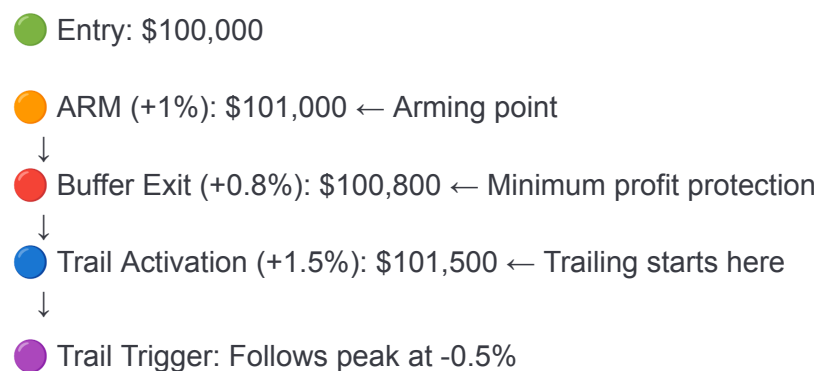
🟢 Entry: \$100,000

🟠 ARM (+1%): \$101,000 ← Arming point
↓
🔴 Buffer Exit (+0.8%): \$100,800 ← Minimum profit protection
↓
🔵 Trail Activation (+1.5%): \$101,500 ← Trailing starts here
↓
🟣 Trail Trigger: Follows peak at -0.5%